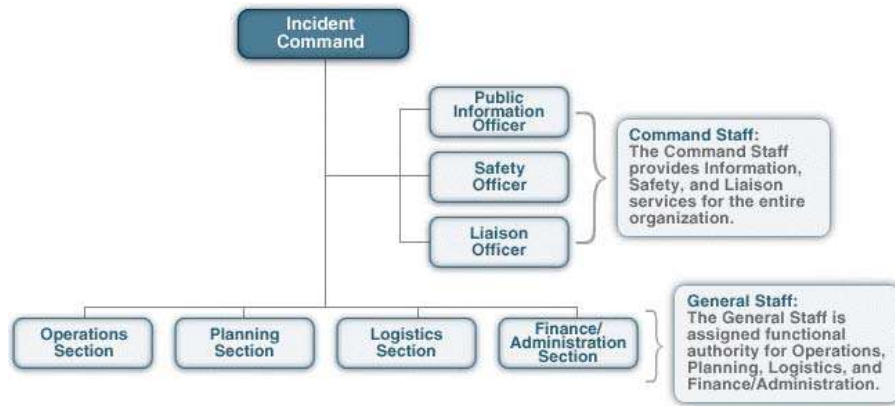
Incident Command

Public Information Officer

Safety Officer

Liaison Officer

Command Staff: The Command Staff provides Information, Safety, and Liaison services for the entire organization.

Operations Section

Planning Section

Logistics Section

Finance/ Administration Section

General Staff: The General Staff is assigned functional authority for Operations, Planning, Logistics, and Finance/Administration.